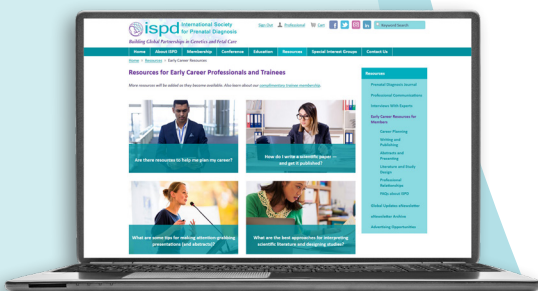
ispd International Society for Prenatal Diagnosis

Building Global Partnerships in Genetics and Fetal Care

Sign Out | Professional | Cart | Keyword Search

Home | About ISPD | Membership | Conference | Education | Resources | Special Interest Groups | Contact Us

Home > Resources > Early Career Resources

Resources for Early Career Professionals and Trainees

More resources will be added as they become available. Also learn about our complimentary trainee membership.

Are there resources to help me plan my career?

How do I write a scientific paper — and get it published?

What are some tips for making attention-grabbing presentations (and abstracts)?

What are the best approaches for interpreting scientific literature and designing studies?

Resources

Prenatal Diagnosis Journal

Professional Communications

Interviews With Experts

Early Career Resources for Members

Career Planning

Writing and Publishing

Abstracts and Presenting

Literature and Study Design

Professional Relationships

FAQs about ISPD

Global Updates eNewsletter

eNewsletter Archive

Advertising Opportunities